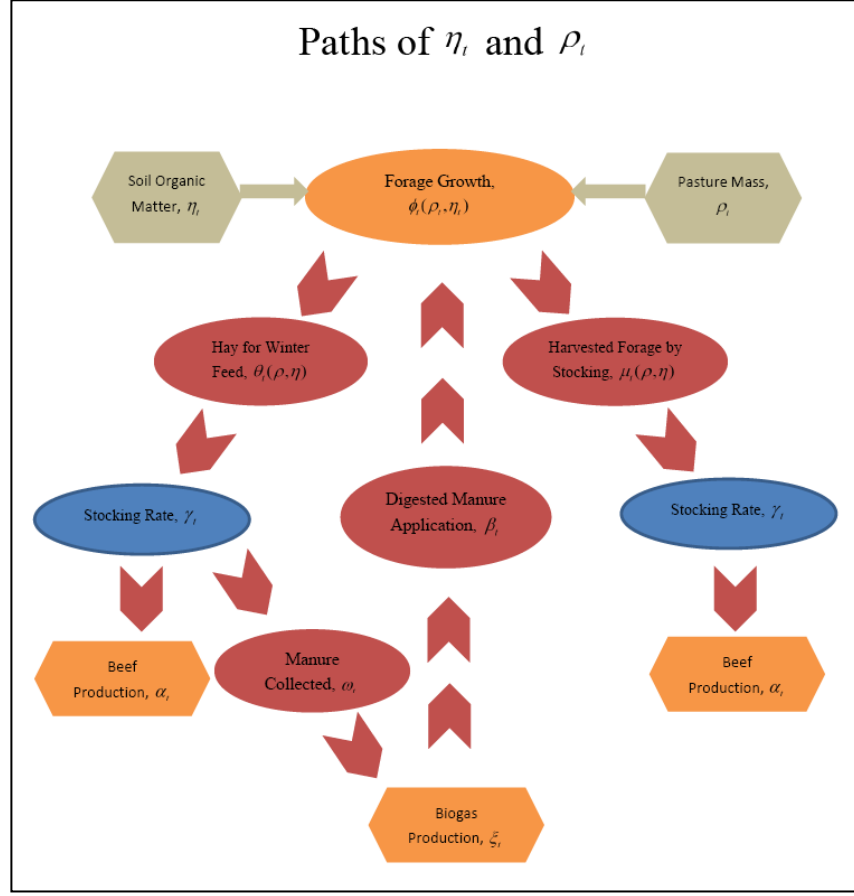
Paths of $\eta_t$ and $\rho_t$

Soil Organic Matter, $\eta_t$

Forage Growth, $\phi_t(\rho_t, \eta_t)$

Pasture Mass, $\rho_t$

Hay for Winter Feed, $\theta_t(\rho, \eta)$

Harvested Forage by Stocking, $\mu_t(\rho, \eta)$

Stocking Rate, $\gamma_t$

Digested Manure Application, $\beta_t$

Stocking Rate, $\gamma_t$

Beef Production, $\alpha_t$

Manure Collected, $\omega_t$

Beef Production, $\alpha_t$

Biogas Production, $\xi_t$